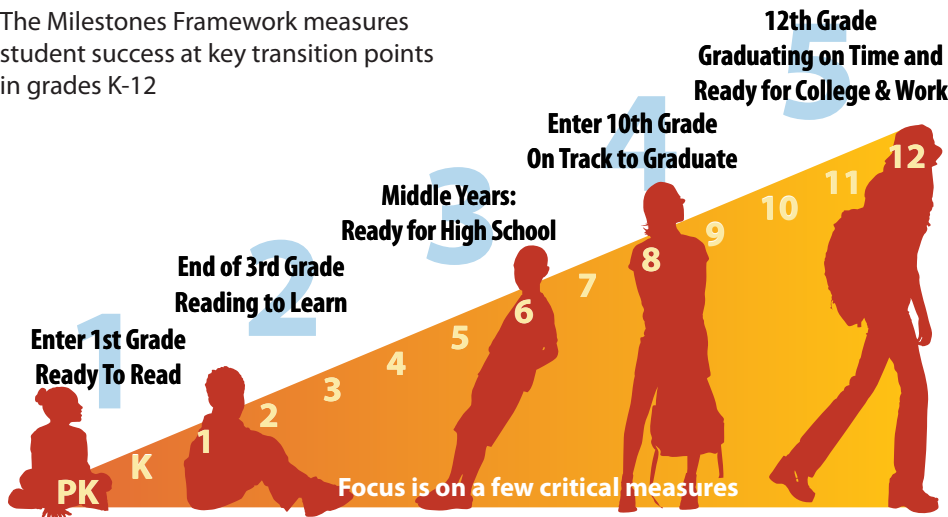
The Milestones Framework measures student success at key transition points in grades K-12

5
12th Grade
Graduating on Time and
Ready for College & Work

4
Enter 10th Grade
On Track to Graduate

3
Middle Years:
Ready for High School

2
End of 3rd Grade
Reading to Learn

1
Enter 1st Grade
Ready To Read

PK
K
1
2
3
4
5
6
7
8
9
10
11
12

Focus is on a few critical measures